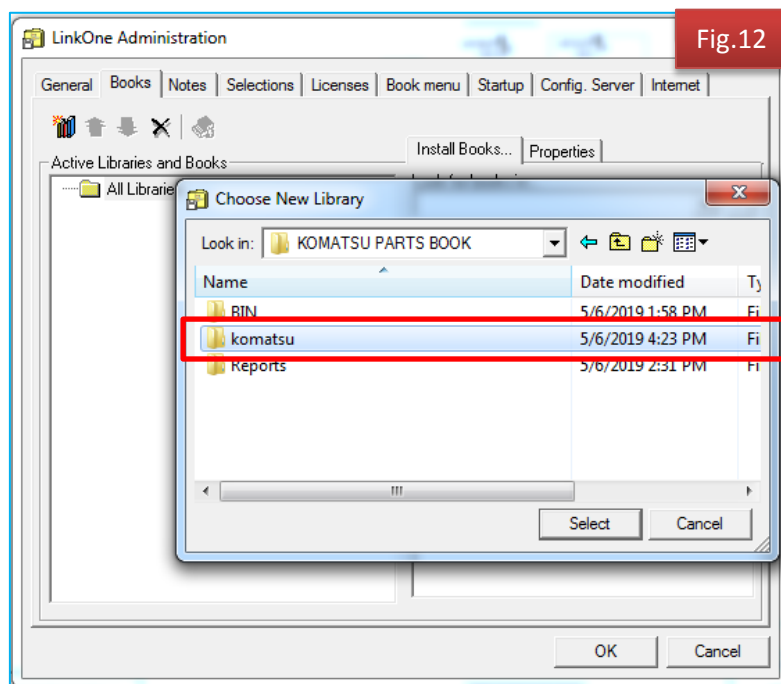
LinkOne Administration

Fig.12

General | Books | Notes | Selections | Licenses | Book menu | Startup | Config. Server | Internet

Active Libraries and Books

All Librarie

Install Books... | Properties

Choose New Library

Look in: KOMATSU PARTS BOOK

| Name | Date modified | Ty |
|---|---|---|
| BIN | 5/6/2019 1:58 PM | Fi |
| komatsu | 5/6/2019 4:23 PM | Fi |
| Reports | 5/6/2019 2:31 PM | Fi |

Select | Cancel

OK | Cancel